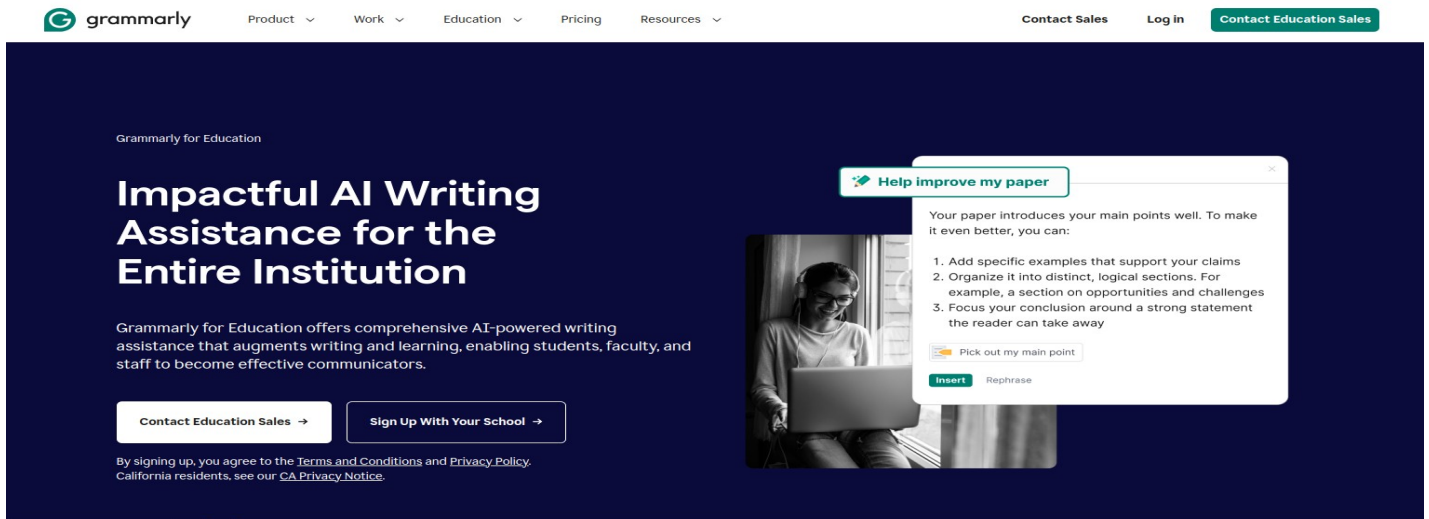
grammarly Product Work Education Pricing Resources Contact Sales Log in Contact Education Sales

Grammarly for Education

Impactful AI Writing Assistance for the Entire Institution

Grammarly for Education offers comprehensive AI-powered writing assistance that augments writing and learning, enabling students, faculty, and staff to become effective communicators.

Contact Education Sales →

Sign Up With Your School →

By signing up, you agree to the Terms and Conditions and Privacy Policy. California residents, see our CA Privacy Notice.

Help improve my paper

Your paper introduces your main points well. To make it even better, you can:

1. Add specific examples that support your claims
2. Organize it into distinct, logical sections. For example, a section on opportunities and challenges
3. Focus your conclusion around a strong statement the reader can take away

Pick out my main point

Insert Rephrase